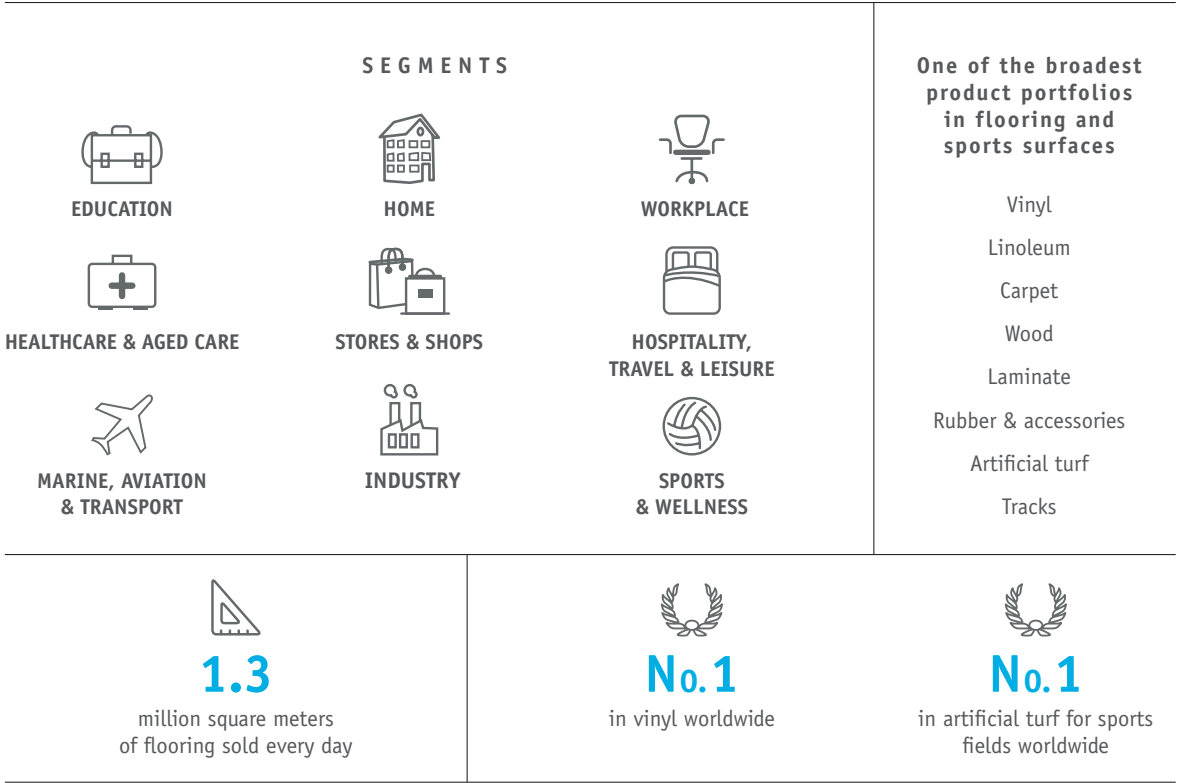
SEGMENTS

EDUCATION

HOME

WORKPLACE

HEALTHCARE & AGED CARE

STORES & SHOPS

HOSPITALITY, TRAVEL & LEISURE

MARINE, AVIATION & TRANSPORT

INDUSTRY

SPORTS & WELLNESS

One of the broadest product portfolios in flooring and sports surfaces

Vinyl

Linoleum

Carpet

Wood

Laminate

Rubber & accessories

Artificial turf

Tracks

1.3

million square meters of flooring sold every day

No. 1

in vinyl worldwide

No. 1

in artificial turf for sports fields worldwide